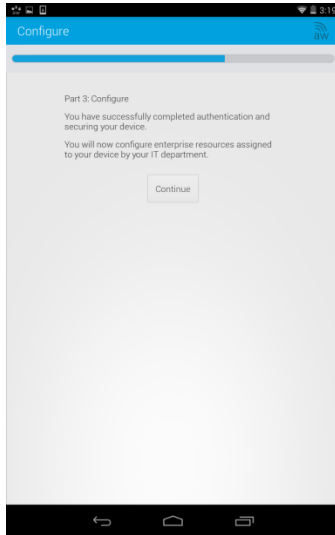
3:19

Configure

aw

Part 3: Configure

You have successfully completed authentication and securing your device.

You will now configure enterprise resources assigned to your device by your IT department.

Continue